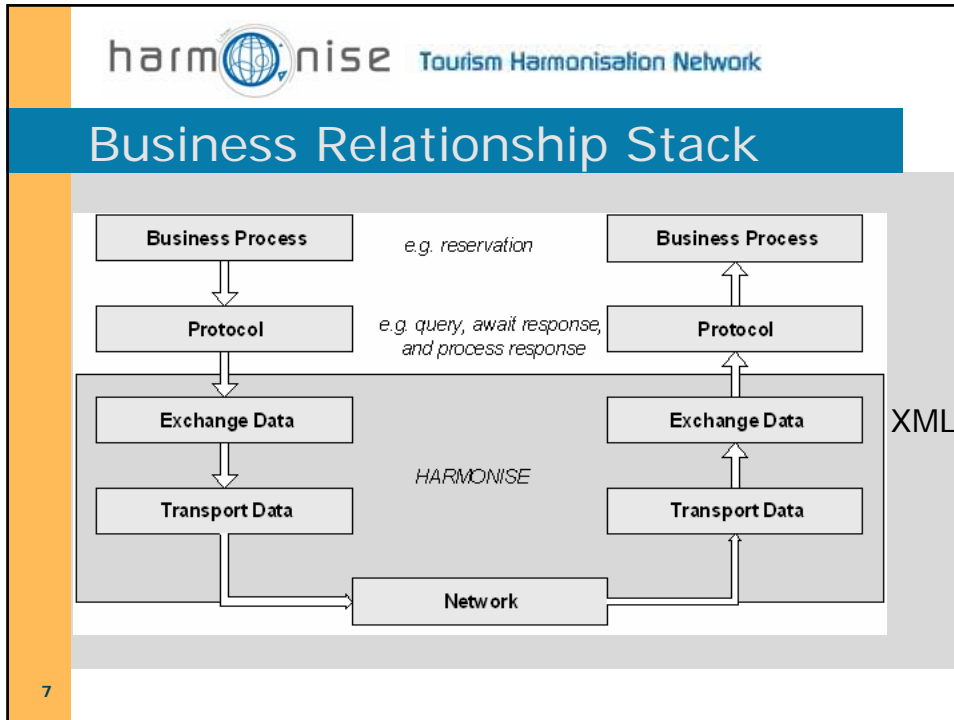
harmonise Tourism Harmonisation Network

Business Relationship Stack

Business Process

e.g. reservation

Business Process

Protocol

e.g. query, await response, and process response

Protocol

Exchange Data

Exchange Data

XML

HARMONISE

Transport Data

Transport Data

Network

7